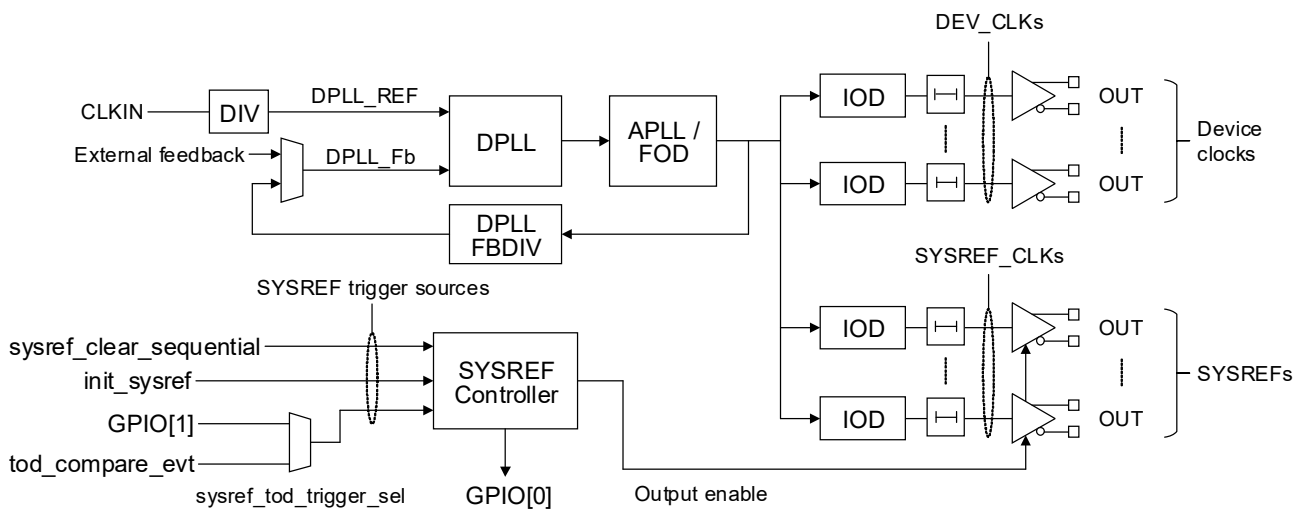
DEV_CLKs

CLKIN
DIV
DPLL_REF
DPLL
APLL / FOD
IOD
OUT
Device clocks
External feedback
DPLL_Fb
IOD
OUT
DPLL FBDIV

SYSREF_CLKs
SYSREF trigger sources
sysref_clear_sequential
init_sysref
GPIO[1]
tod_compare_evt
sysref_tod_trigger_sel
SYSREF Controller
GPIO[0]
Output enable
IOD
OUT
SYSREFs
IOD
OUT